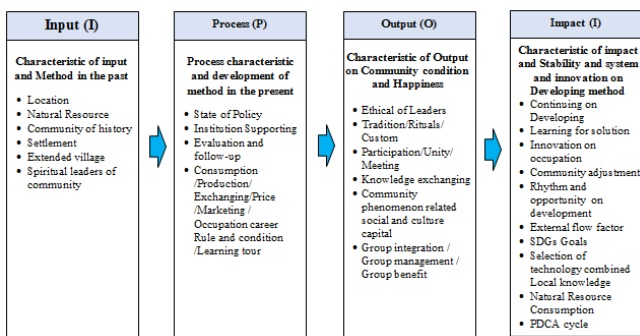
Input (I)

Characteristic of input and Method in the past

- Location
- Natural Resource
- Community of history
- Settlement
- Extended village
- Spiritual leaders of community

Process (P)

Process characteristic and development of method in the present

- State of Policy
- Institution Supporting
- Evaluation and follow-up
- Consumption /Production/ Exchanging/Price /Marketing / Occupation career Rule and condition /Learning tour

Output (O)

Characteristic of Output on Community condition and Happiness

- Ethical of Leaders
- Tradition/Rituals/ Custom
- Participation/Unity/ Meeting
- Knowledge exchanging
- Community phenomenon related social and culture capital
- Group integration / Group management / Group benefit

Impact (I)

Characteristic of impact and Stability and system and innovation on Developing method

- Continuing on Developing
- Learning for solution
- Innovation on occupation
- Community adjustment
- Rhythm and opportunity on development
- External flow factor
- SDGs Goals
- Selection of technology combined Local knowledge
- Natural Resource Consumption
- PDCA cycle